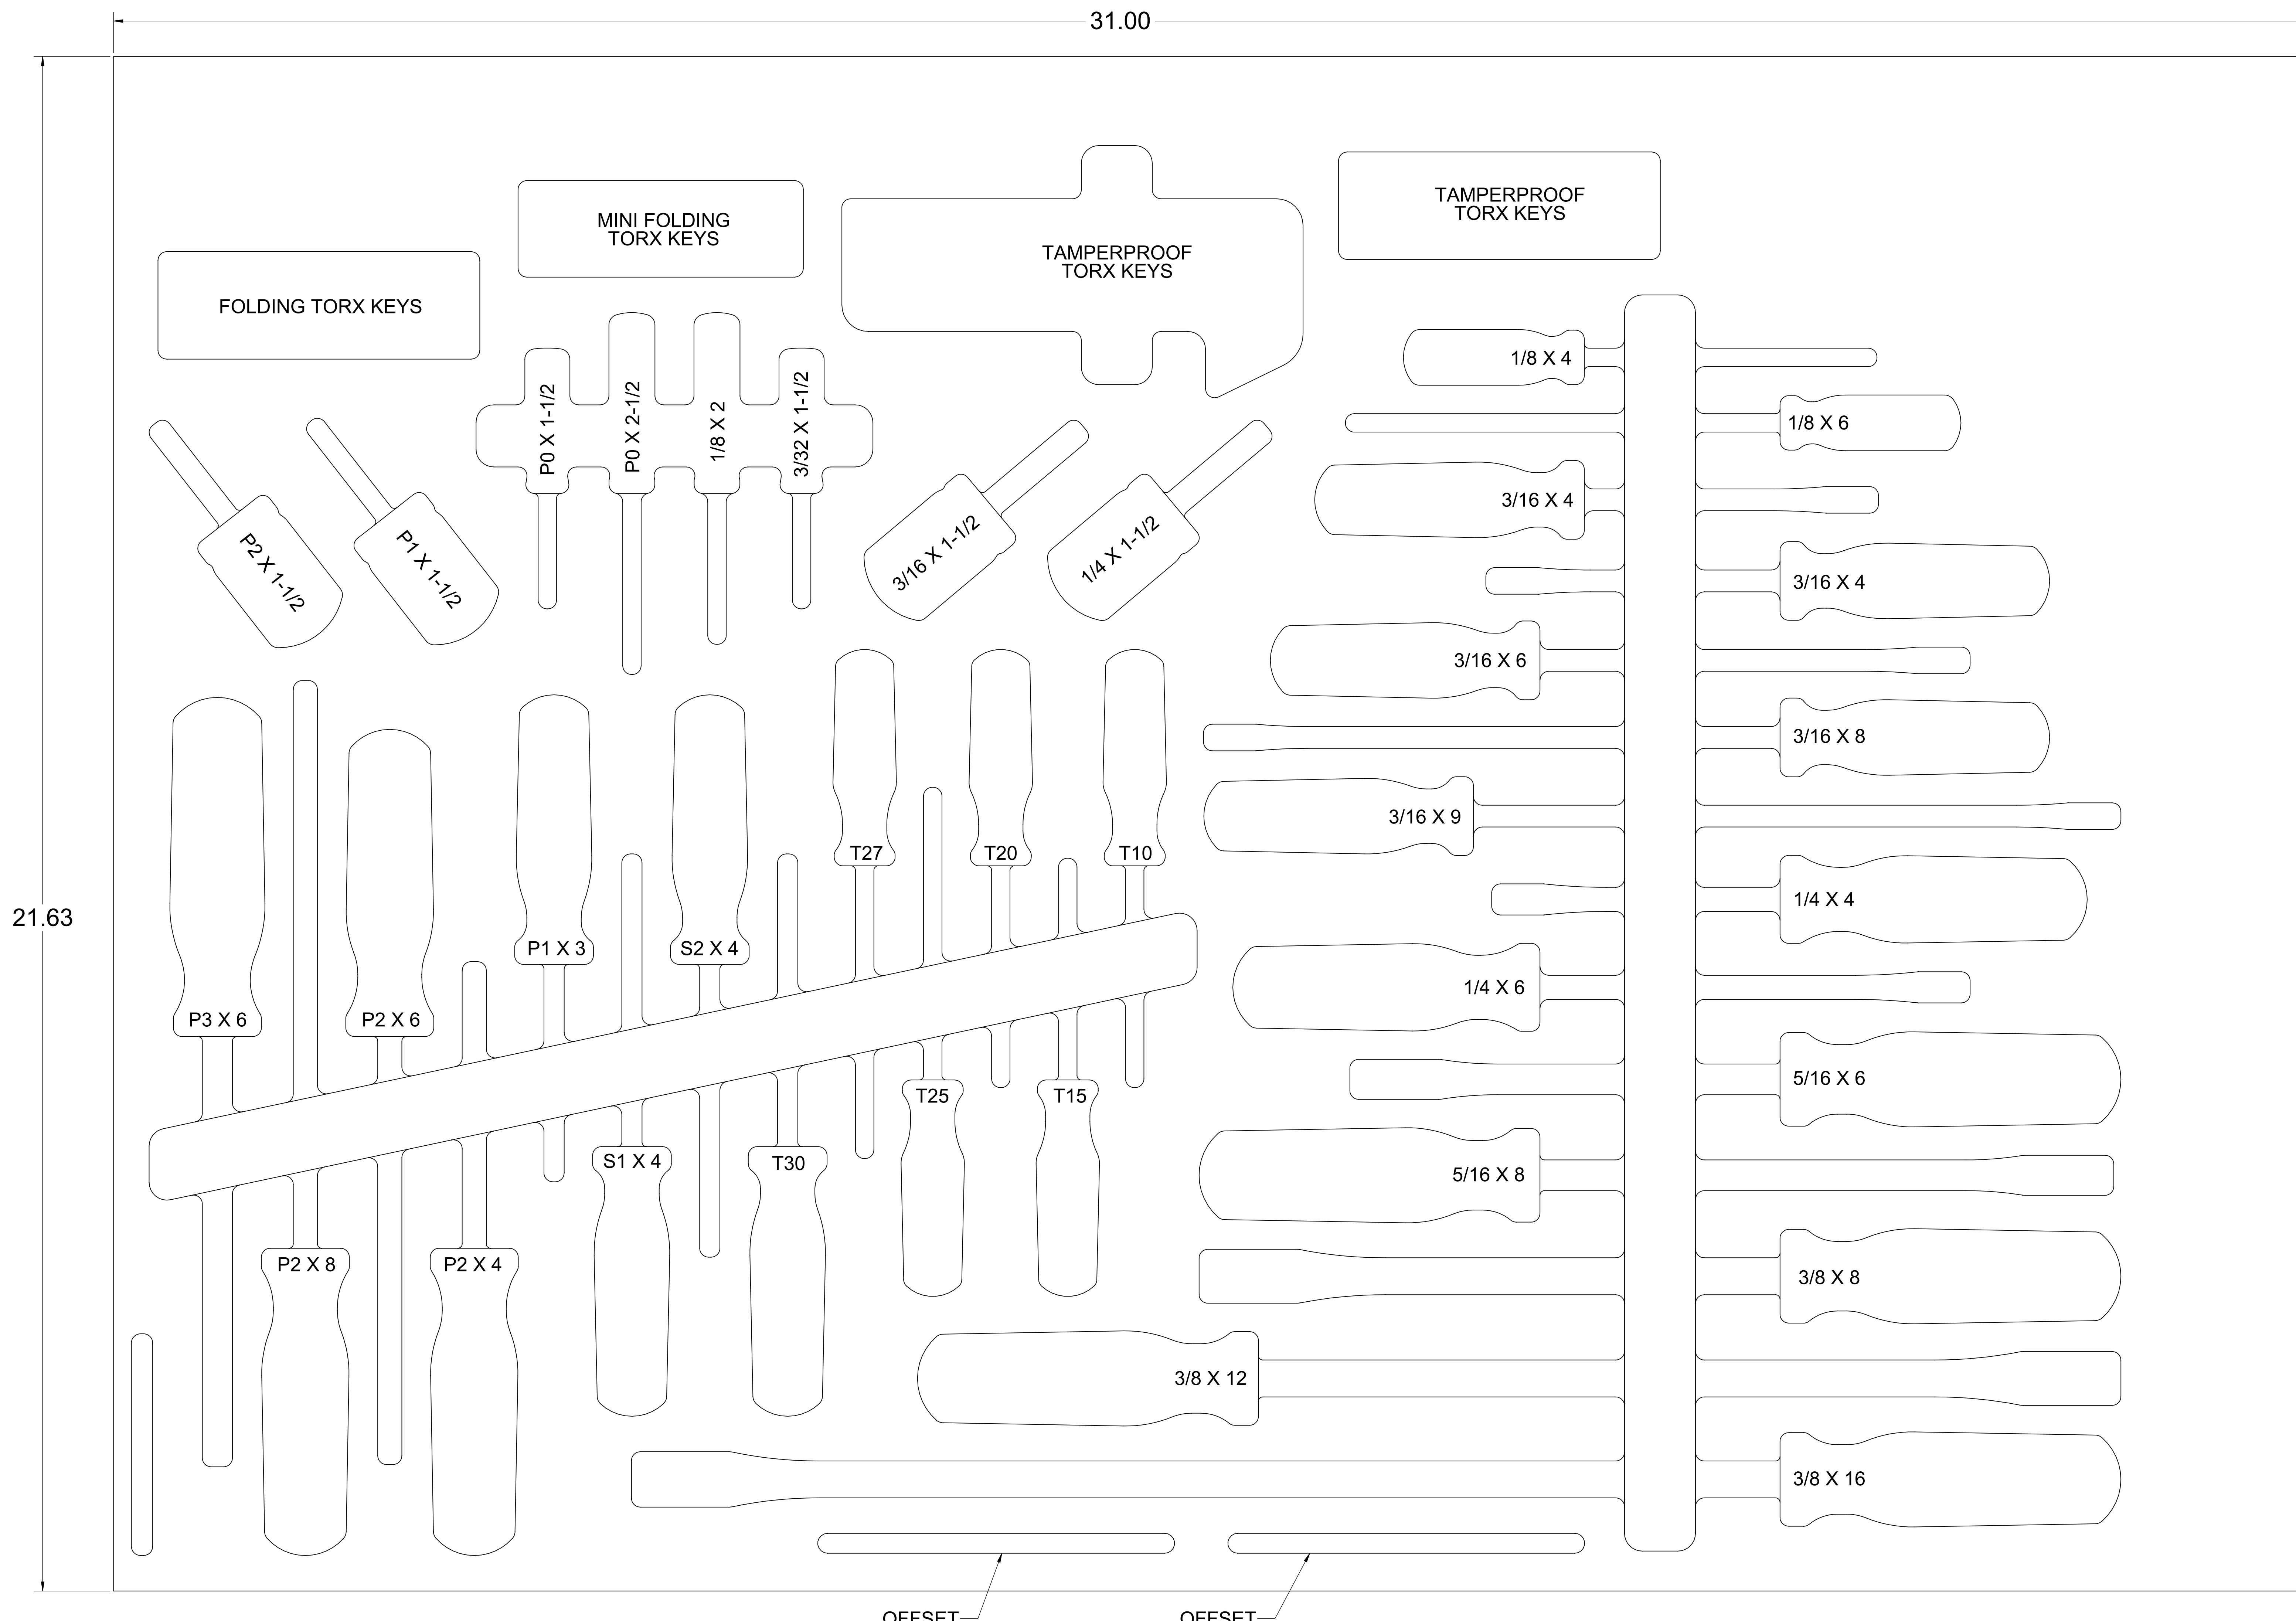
31.00

21.63

FOLDING TORX KEYS

MINI FOLDING TORX KEYS

TAMPERPROOF TORX KEYS

TAMPERPROOF TORX KEYS

P2 X 1-1/2

P1 X 1-1/2

P0 X 1-1/2

P0 X 2-1/2

1/8 X 2

3/32 X 1-1/2

3/16 X 1-1/2

1/4 X 1-1/2

1/8 X 4

1/8 X 6

3/16 X 4

3/16 X 4

3/16 X 6

3/16 X 8

3/16 X 9

1/4 X 4

1/4 X 6

5/16 X 6

5/16 X 8

3/8 X 8

3/8 X 12

3/8 X 16

T27

T20

T10

P1 X 3

S2 X 4

P3 X 6

P2 X 6

T25

T15

S1 X 4

T30

P2 X 8

P2 X 4

OFFSET

OFFSET